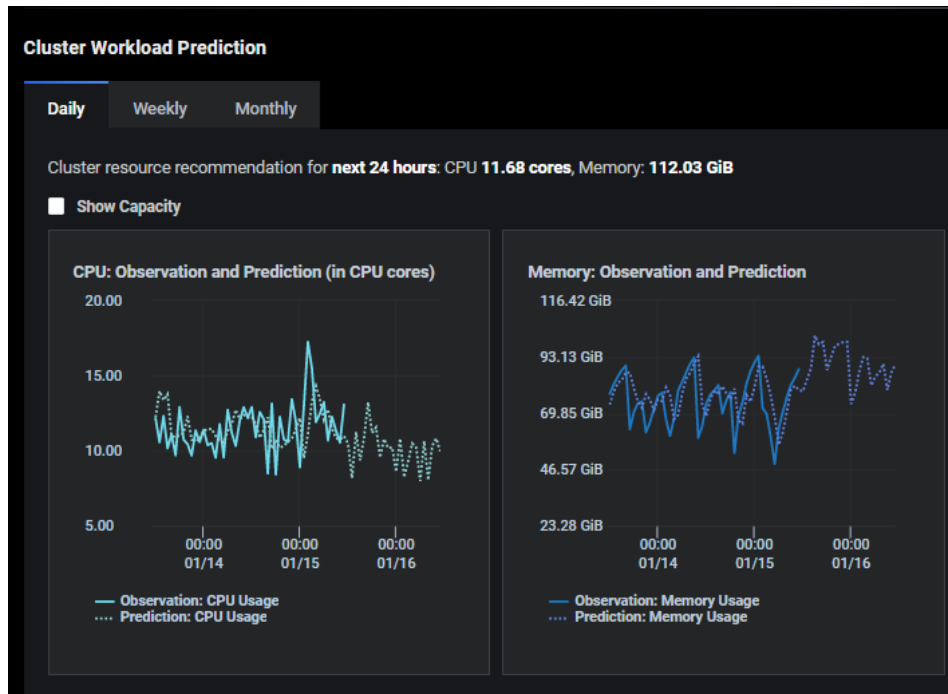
Cluster Workload Prediction

Daily Weekly Monthly

Cluster resource recommendation for **next 24 hours**: CPU **11.68 cores**, Memory: **112.03 GiB**

Show Capacity

CPU: Observation and Prediction (in CPU cores)

20.00
15.00
10.00
5.00

00:00 01/14
00:00 01/15
00:00 01/16

Observation: CPU Usage
Prediction: CPU Usage

Memory: Observation and Prediction

116.42 GiB
93.13 GiB
69.85 GiB
46.57 GiB
23.28 GiB

00:00 01/14
00:00 01/15
00:00 01/16

Observation: Memory Usage
Prediction: Memory Usage